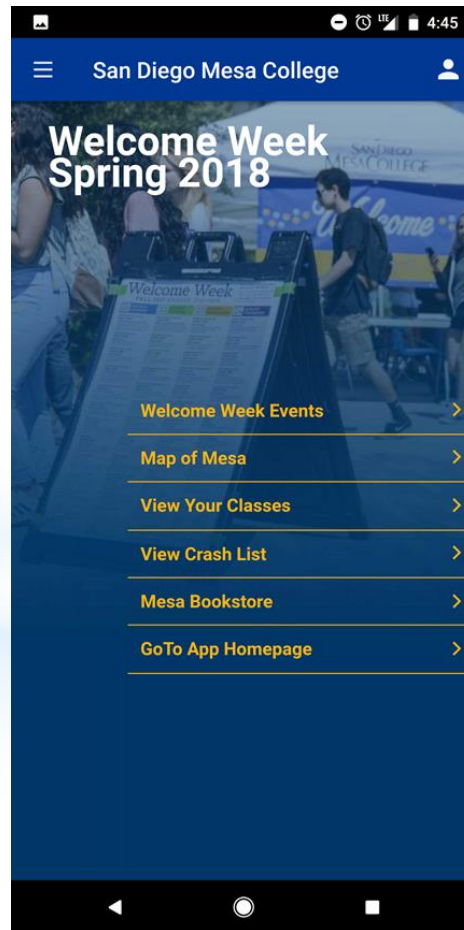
LTE 4:45

San Diego Mesa College

Welcome Week Spring 2018

SAN DIEGO MESA COLLEGE

Welcome

Welcome Week

Welcome Week Events

Map of Mesa

View Your Classes

View Crash List

Mesa Bookstore

GoTo App Homepage